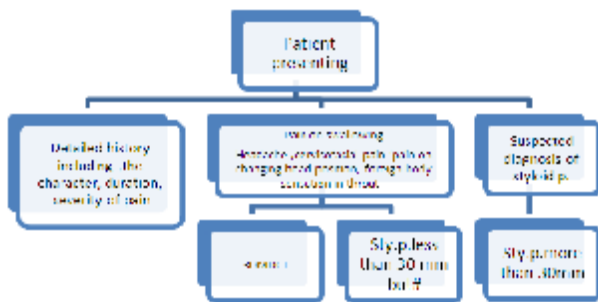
Patient presenting

Detailed history including the character, duration, severity of pain

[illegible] following
Headache, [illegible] pain, pain on changing head position, foreign body sensation in throat

Suspected diagnosis of styloid p.

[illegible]

Sty.p.less than 30 mm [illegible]

Sty.p.more than 30mm